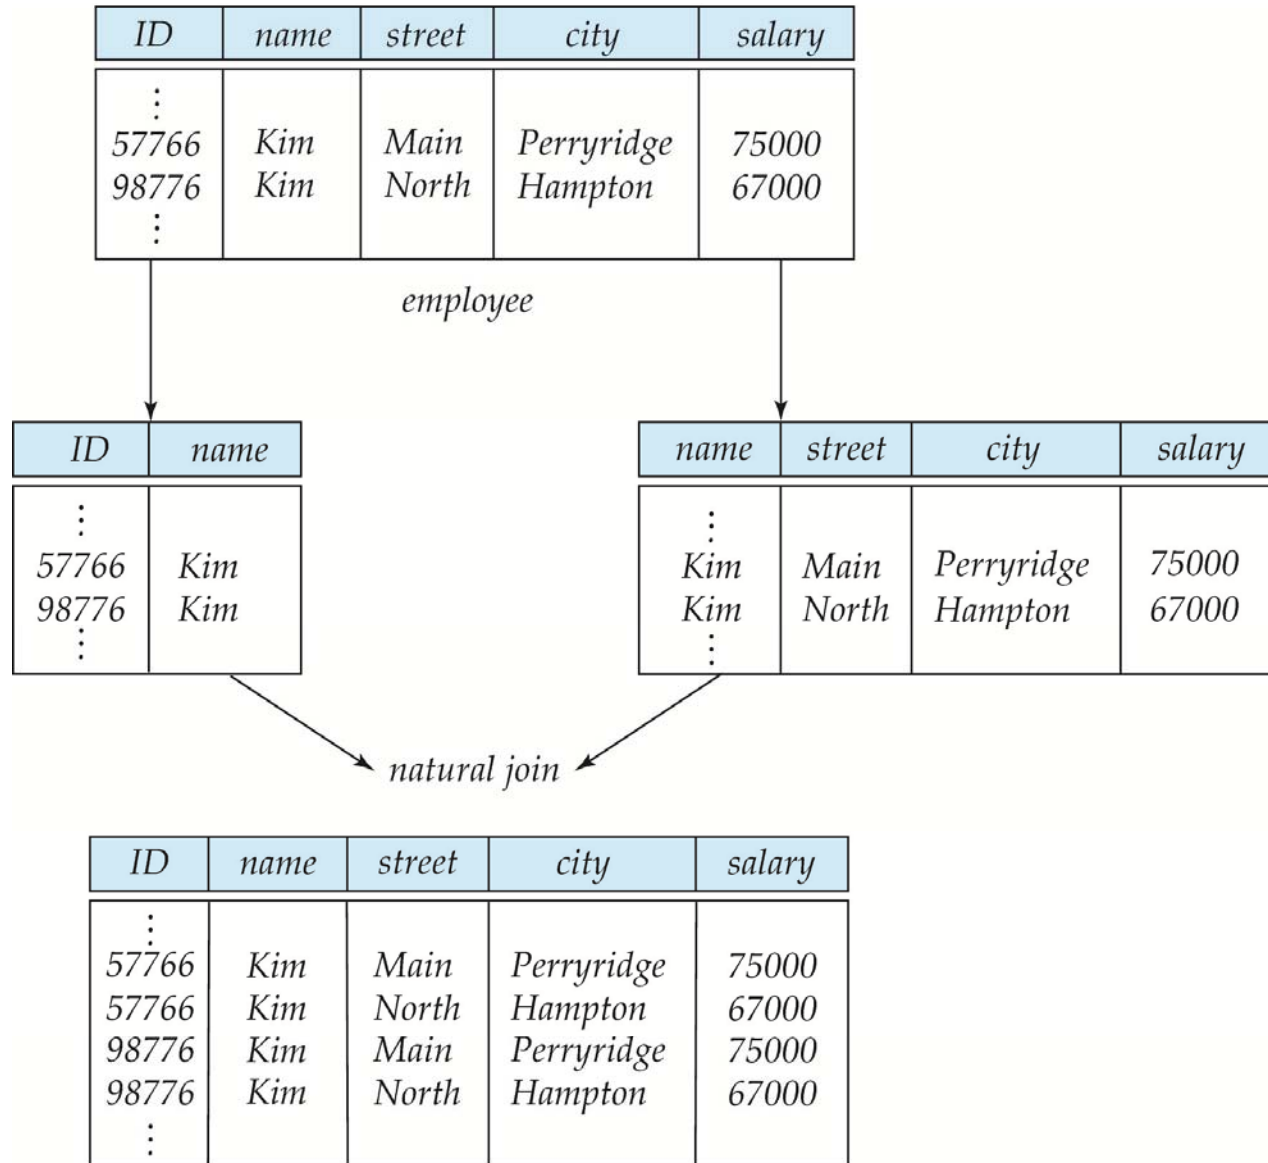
| ID | name | street | city | salary |
|---|---|---|---|---|
| ⋮ | | | | |
| 57766 | Kim | Main | Perryridge | 75000 |
| 98776 | Kim | North | Hampton | 67000 |
| ⋮ | | | | |

employee

| ID | name |
|---|---|
| ⋮ | |
| 57766 | Kim |
| 98776 | Kim |
| ⋮ | |

| name | street | city | salary |
|---|---|---|---|
| ⋮ | | | |
| Kim | Main | Perryridge | 75000 |
| Kim | North | Hampton | 67000 |
| ⋮ | | | |

natural join

| ID | name | street | city | salary |
|---|---|---|---|---|
| ⋮ | | | | |
| 57766 | Kim | Main | Perryridge | 75000 |
| 57766 | Kim | North | Hampton | 67000 |
| 98776 | Kim | Main | Perryridge | 75000 |
| 98776 | Kim | North | Hampton | 67000 |
| ⋮ | | | | |